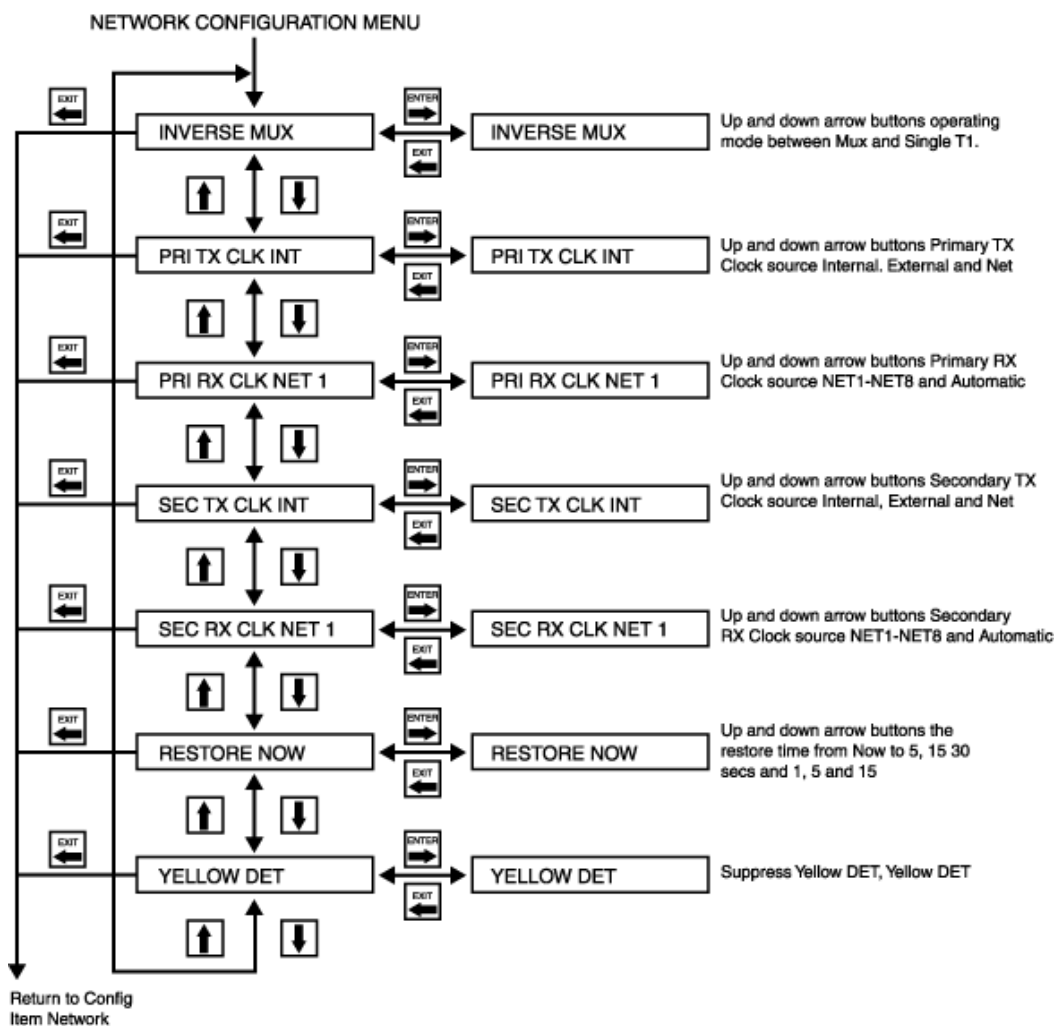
NETWORK CONFIGURATION MENU

EXIT

INVERSE MUX

ENTER

INVERSE MUX

EXIT

Up and down arrow buttons operating mode between Mux and Single T1.

EXIT

PRI TX CLK INT

ENTER

PRI TX CLK INT

EXIT

Up and down arrow buttons Primary TX Clock source Internal. External and Net

EXIT

PRI RX CLK NET 1

ENTER

PRI RX CLK NET 1

EXIT

Up and down arrow buttons Primary RX Clock source NET1-NET8 and Automatic

EXIT

SEC TX CLK INT

ENTER

SEC TX CLK INT

EXIT

Up and down arrow buttons Secondary TX Clock source Internal, External and Net

EXIT

SEC RX CLK NET 1

ENTER

SEC RX CLK NET 1

EXIT

Up and down arrow buttons Secondary RX Clock source NET1-NET8 and Automatic

EXIT

RESTORE NOW

ENTER

RESTORE NOW

EXIT

Up and down arrow buttons the restore time from Now to 5, 15 30 secs and 1, 5 and 15

EXIT

YELLOW DET

ENTER

YELLOW DET

EXIT

Suppress Yellow DET, Yellow DET

Return to Config Item Network